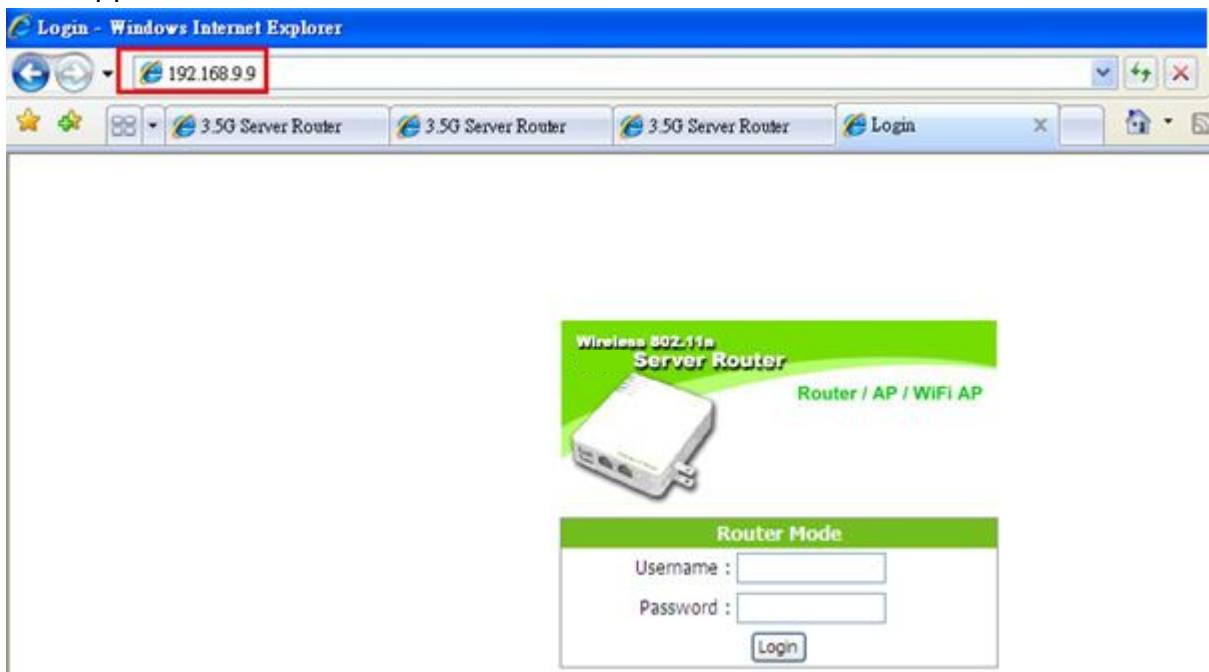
Login - Windows Internet Explorer

192.168.9.9

3.5G Server Router
3.5G Server Router
3.5G Server Router
Login

Wireless 802.11n
Server Router
Router / AP / WiFi AP

Router Mode
Username :
Password :
Login